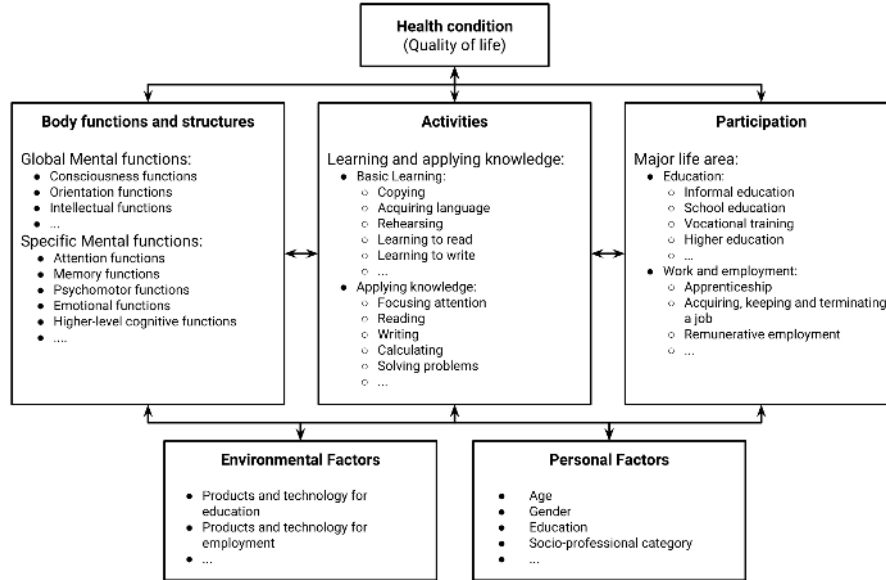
Health condition
(Quality of life)

Body functions and structures

Global Mental functions:
- Consciousness functions
- Orientation functions
- Intellectual functions
- ...

Specific Mental functions:
- Attention functions
- Memory functions
- Psychomotor functions
- Emotional functions
- Higher-level cognitive functions
- ....

Activities

Learning and applying knowledge:
- Basic Learning:
  - Copying
  - Acquiring language
  - Rehearsing
  - Learning to read
  - Learning to write
  - ...
- Applying knowledge:
  - Focusing attention
  - Reading
  - Writing
  - Calculating
  - Solving problems
  - ...

Participation

Major life area:
- Education:
  - Informal education
  - School education
  - Vocational training
  - Higher education
  - ...
- Work and employment:
  - Apprenticeship
  - Acquiring, keeping and terminating a job
  - Remunerative employment
  - ...

Environmental Factors

- Products and technology for education
- Products and technology for employment
- ...

Personal Factors

- Age
- Gender
- Education
- Socio-professional category
- ...